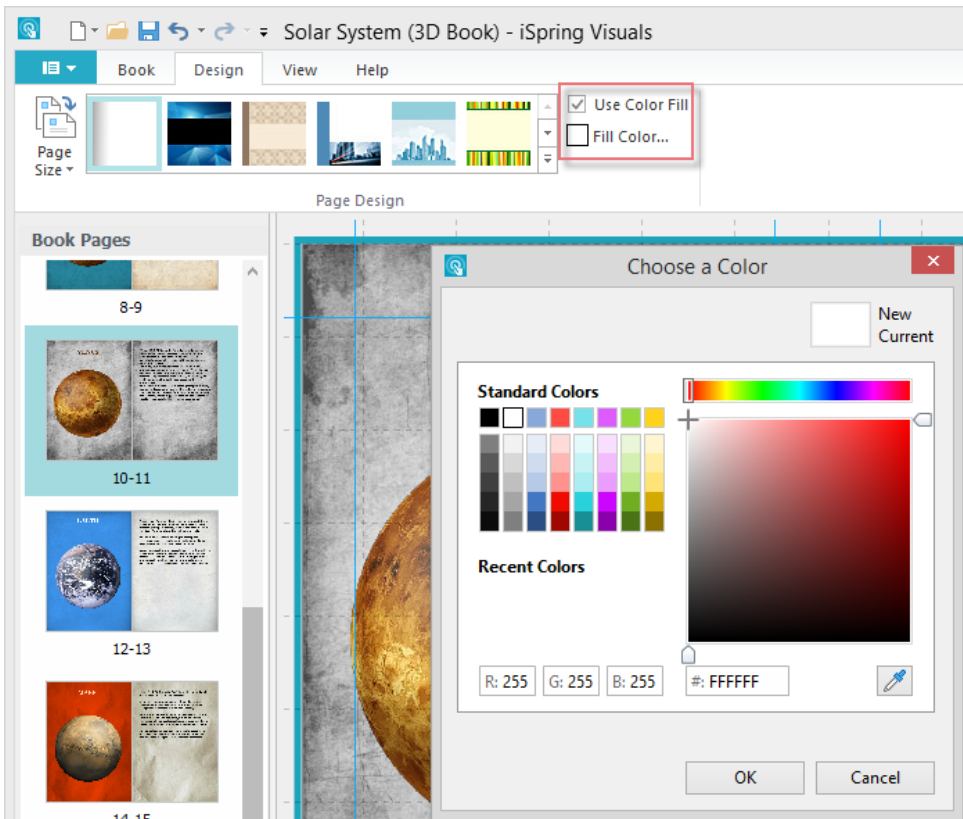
Solar System (3D Book) - iSpring Visuals

Book
Design
View
Help

Page Size

Use Color Fill
Fill Color...

Page Design

Book Pages

8-9

10-11

12-13

14-15

Choose a Color

New
Current

Standard Colors

Recent Colors

R: 255
G: 255
B: 255
#: FFFFFF

OK
Cancel